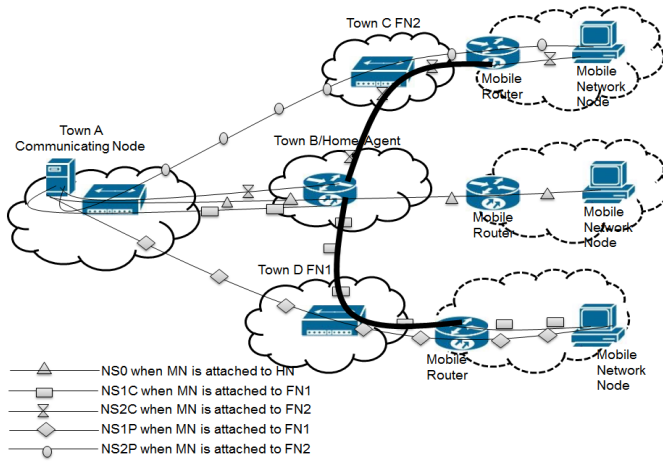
Town C FN2

Mobile Router

Mobile Network Node

Town A Communicating Node

Town B/Home Agent

Mobile Router

Mobile Network Node

Town D FN1

Mobile Router

Mobile Network Node

NS0 when MN is attached to HN
NS1C when MN is attached to FN1
NS2C when MN is attached to FN2
NS1P when MN is attached to FN1
NS2P when MN is attached to FN2